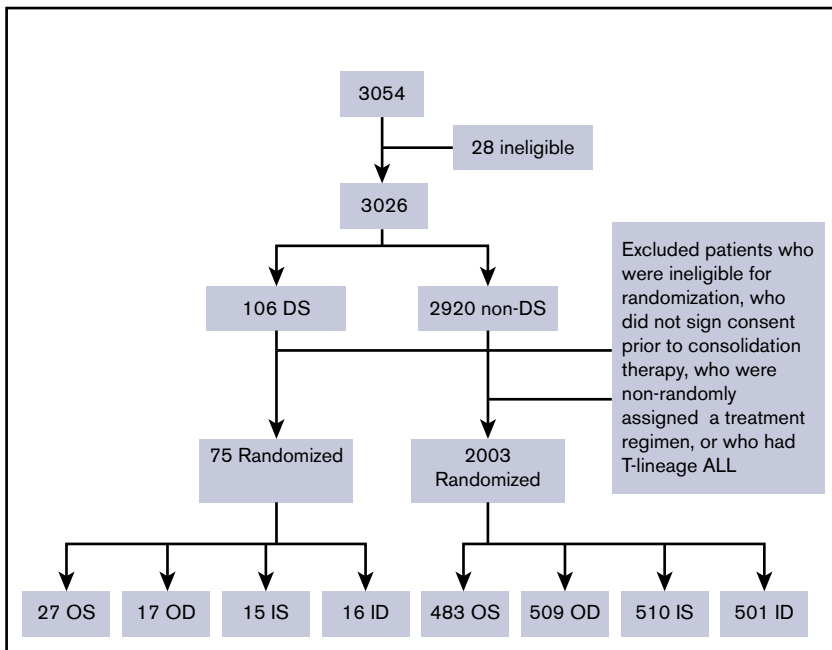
3054

28 ineligible

3026

106 DS

2920 non-DS

Excluded patients who were ineligible for randomization, who did not sign consent prior to consolidation therapy, who were non-randomly assigned a treatment regimen, or who had T-lineage ALL

75 Randomized

2003 Randomized

27 OS

17 OD

15 IS

16 ID

483 OS

509 OD

510 IS

501 ID